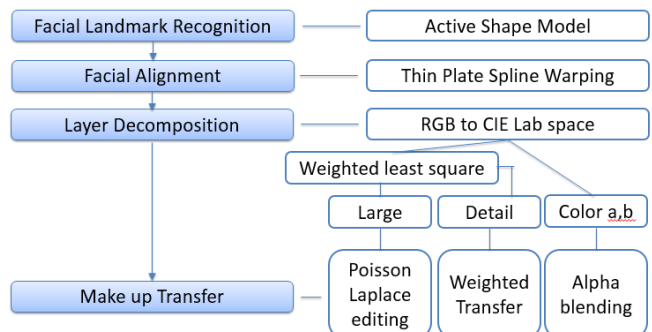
Facial Landmark Recognition

Active Shape Model

Facial Alignment

Thin Plate Spline Warping

Layer Decomposition

RGB to CIE Lab space

Weighted least square

Large

Detail

Color a,b

Make up Transfer

Poisson Laplace editing

Weighted Transfer

Alpha blending